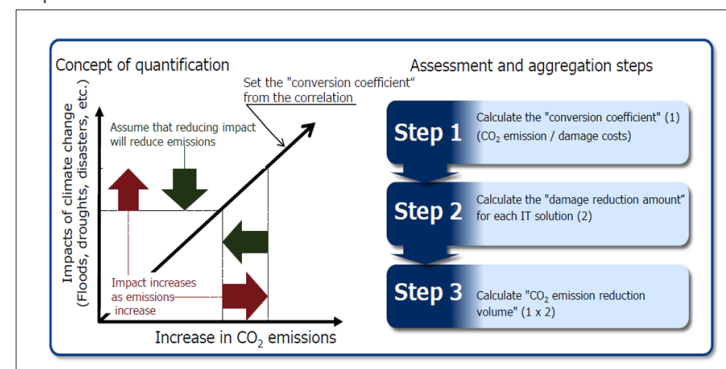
Concept of quantification

Set the "conversion coefficient" from the correlation

Assume that reducing impact will reduce emissions

Impacts of climate change (Floods, droughts, disasters, etc.)

Impact increases as emissions increase

Increase in $CO_2$ emissions

Assessment and aggregation steps

Step 1
Calculate the "conversion coefficient" (1) ($CO_2$ emission / damage costs)

Step 2
Calculate the "damage reduction amount" for each IT solution (2)

Step 3
Calculate "$CO_2$ emission reduction volume" (1 x 2)